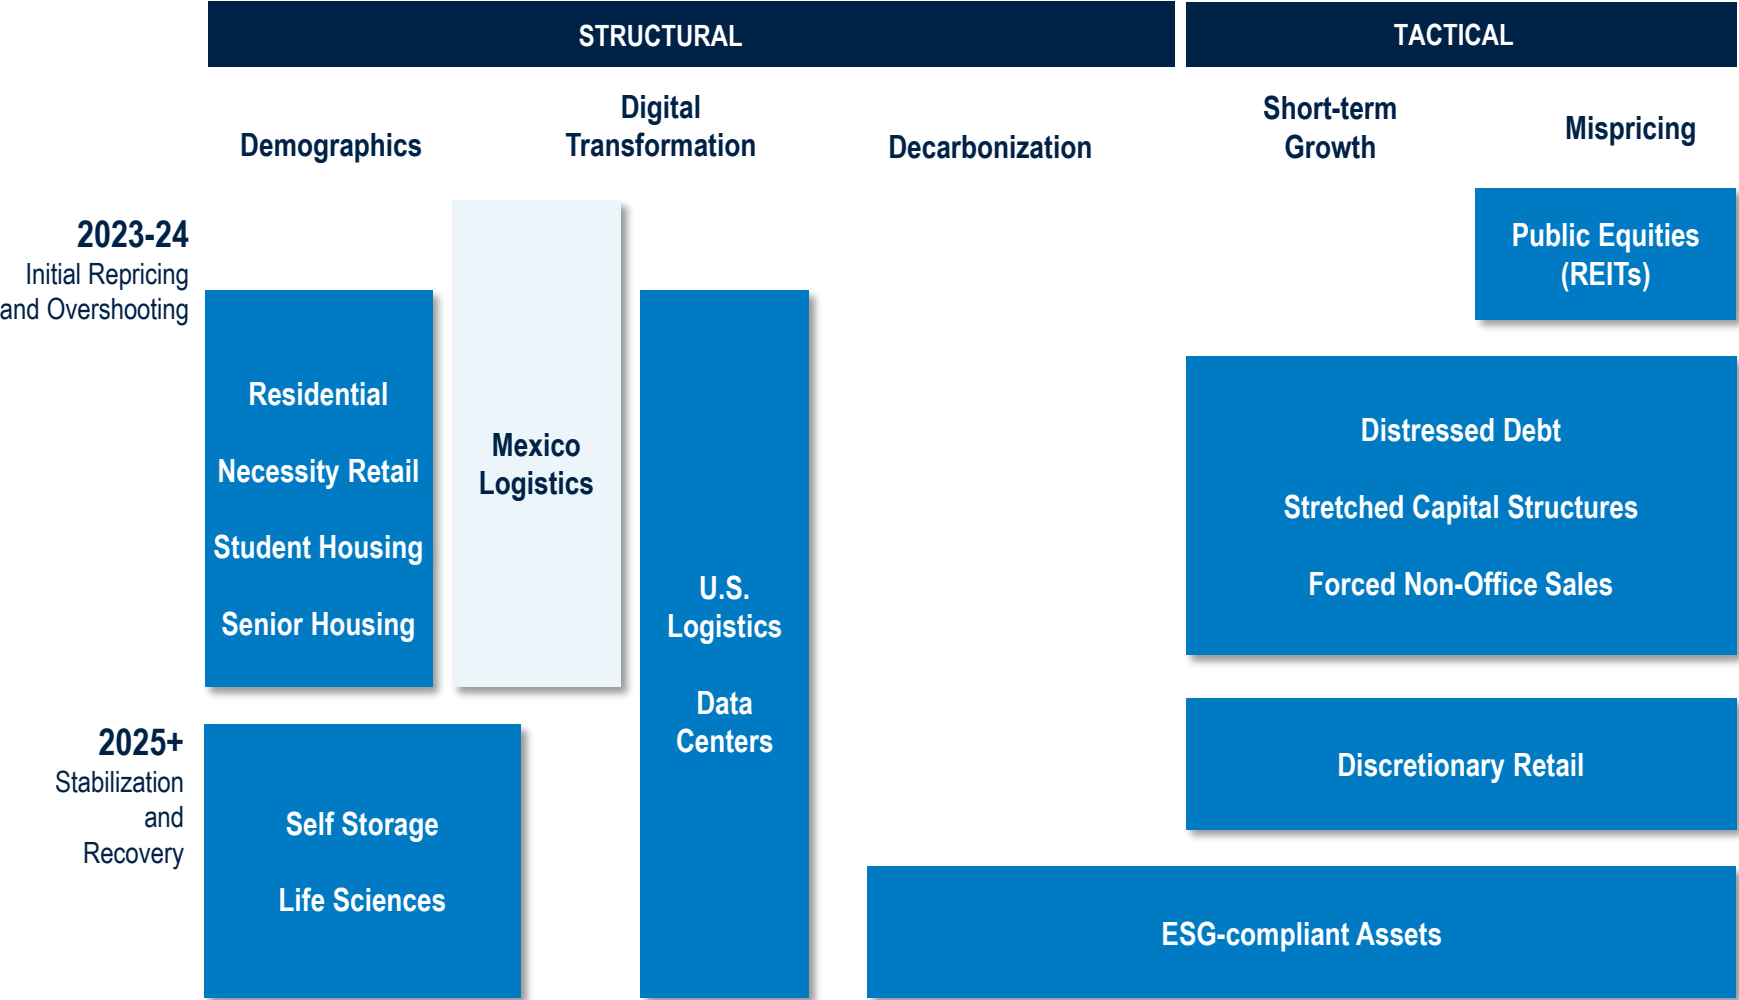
STRUCTURAL

TACTICAL

Demographics

Digital Transformation

Decarbonization

Short-term Growth

Mispricing

2023-24
Initial Repricing and Overshooting

Public Equities (REITs)

Residential

Necessity Retail

Student Housing

Senior Housing

Mexico Logistics

U.S. Logistics

Data Centers

Distressed Debt

Stretched Capital Structures

Forced Non-Office Sales

2025+
Stabilization and Recovery

Discretionary Retail

Self Storage

Life Sciences

ESG-compliant Assets